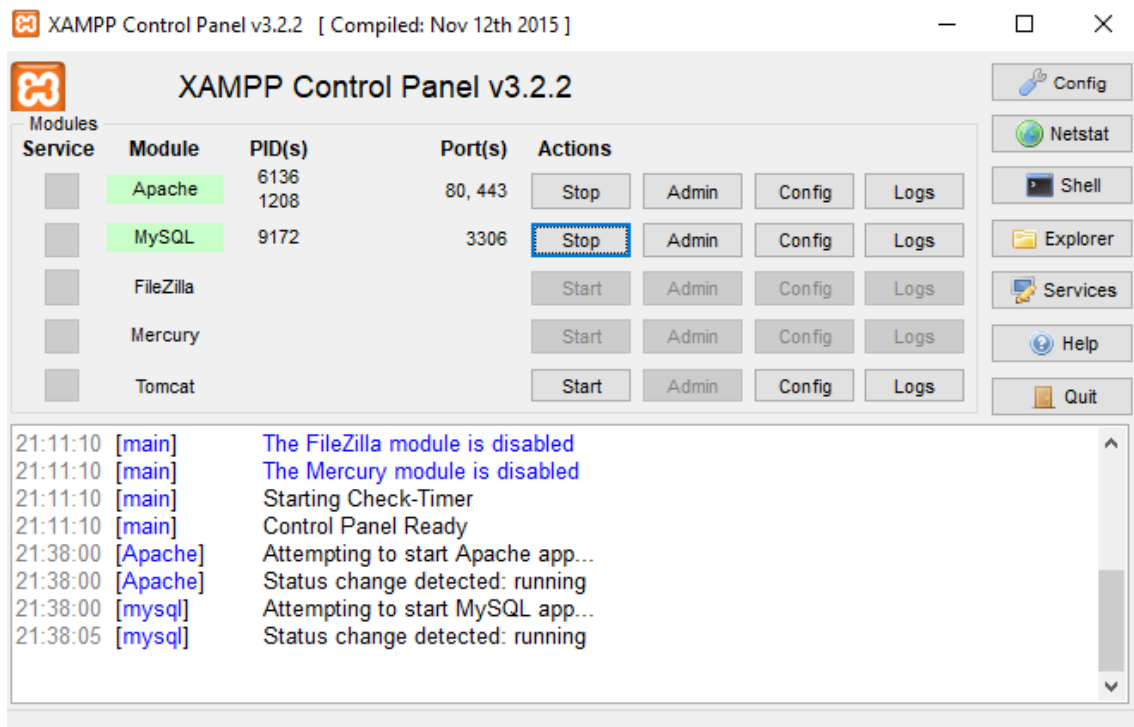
XAMPP Control Panel v3.2.2 [ Compiled: Nov 12th 2015 ]

XAMPP Control Panel v3.2.2

Config
Netstat
Shell
Explorer
Services
Help
Quit

Modules

| Service | Module | PID(s) | Port(s) | Actions | | | |
|---|---|---|---|---|---|---|---|
| | Apache | 6136 1208 | 80, 443 | Stop | Admin | Config | Logs |
| | MySQL | 9172 | 3306 | Stop | Admin | Config | Logs |
| | FileZilla | | | Start | Admin | Config | Logs |
| | Mercury | | | Start | Admin | Config | Logs |
| | Tomcat | | | Start | Admin | Config | Logs |

21:11:10 [main] The FileZilla module is disabled
21:11:10 [main] The Mercury module is disabled
21:11:10 [main] Starting Check-Timer
21:11:10 [main] Control Panel Ready
21:38:00 [Apache] Attempting to start Apache app...
21:38:00 [Apache] Status change detected: running
21:38:00 [mysql] Attempting to start MySQL app...
21:38:05 [mysql] Status change detected: running